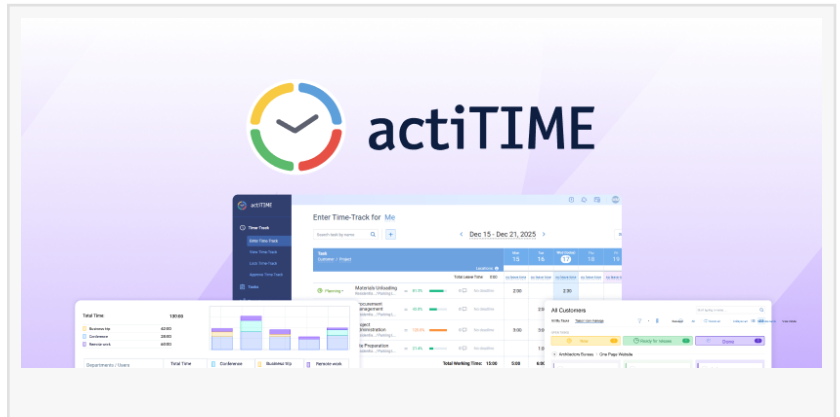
actiTIME

actiTIME

Time-Track

Enter Time-Track

View Time-Track

Lock Time-Track

Approve Time-Track

Tasks

Enter Time-Track for Me

Dec 15 - Dec 21, 2025

Task

Customer / Project

Total Leave Time

Edit

Materials Unloading

Procurement Management

Project Documentation

Data Preparation

2:50

3:00

Total Working Time: 15:00

5:00

6:00

Total Time

100:00

Business trip

Conference

Remote work

Departments / Users

Total Time

Conference

Business trip

Remote work

All Customers

Architecture Bureau · One Page Website

New

Ready for release

Done